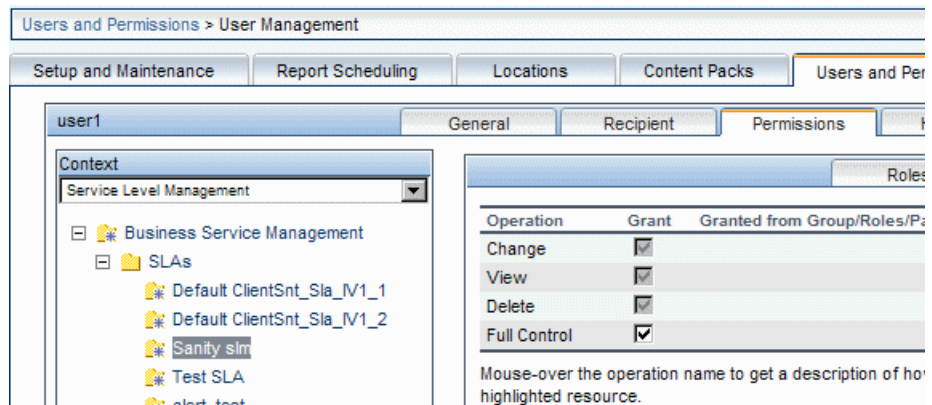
Users and Permissions > User Management

Setup and Maintenance | Report Scheduling | Locations | Content Packs | Users and Per

user1

General | Recipient | Permissions | H

Context

Service Level Management

Business Service Management

SLAs

Default ClientSnt_Sla_IV1_1

Default ClientSnt_Sla_IV1_2

Sanity slm

Test SLA

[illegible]

Roles

| Operation | Grant | Granted from Group/Roles/Pa |
|---|---|---|
| Change | ☑ | |
| View | ☑ | |
| Delete | ☑ | |
| Full Control | ☑ | |

Mouse-over the operation name to get a description of ho highlighted resource.